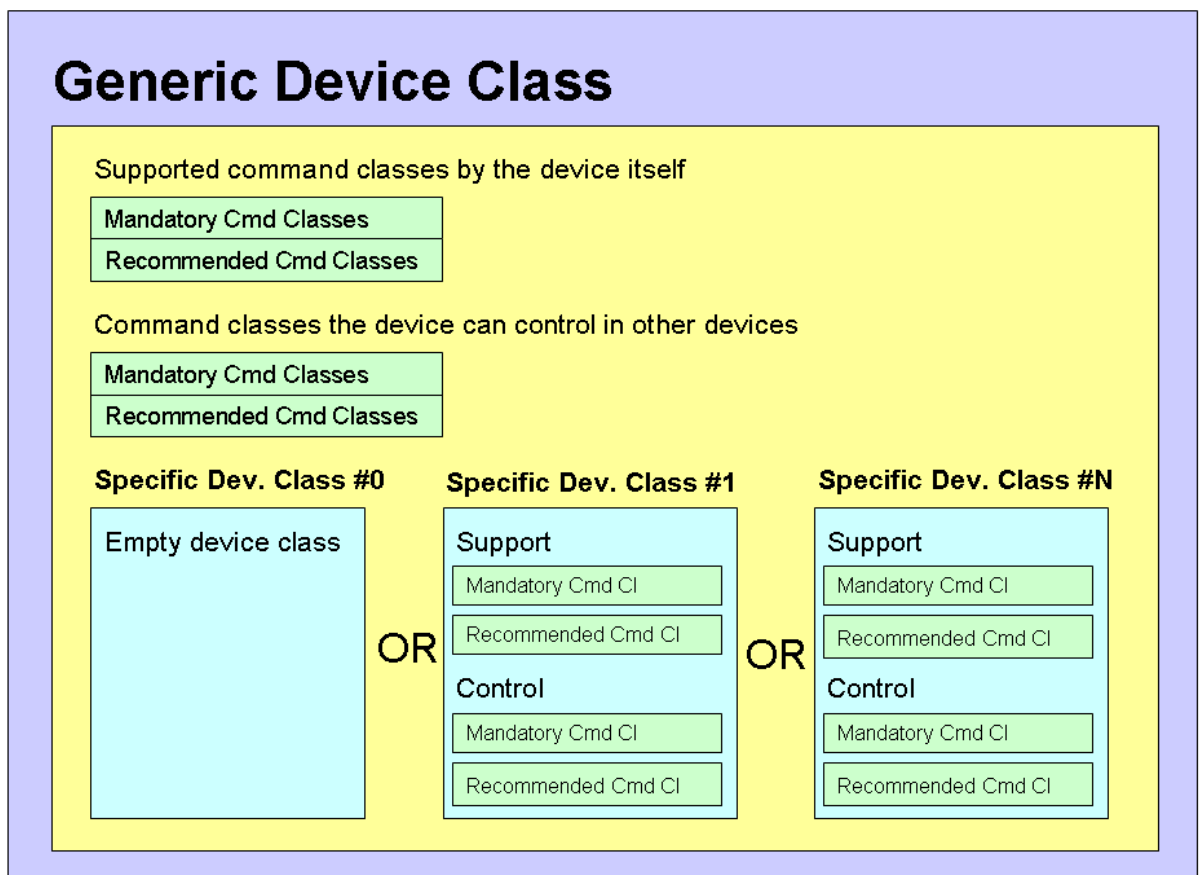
Generic Device Class

Supported command classes by the device itself

Mandatory Cmd Classes

Recommended Cmd Classes

Command classes the device can control in other devices

Mandatory Cmd Classes

Recommended Cmd Classes

Specific Dev. Class #0

Empty device class

OR

Specific Dev. Class #1

Support

Mandatory Cmd Cl

Recommended Cmd Cl

Control

Mandatory Cmd Cl

Recommended Cmd Cl

OR

Specific Dev. Class #N

Support

Mandatory Cmd Cl

Recommended Cmd Cl

Control

Mandatory Cmd Cl

Recommended Cmd Cl